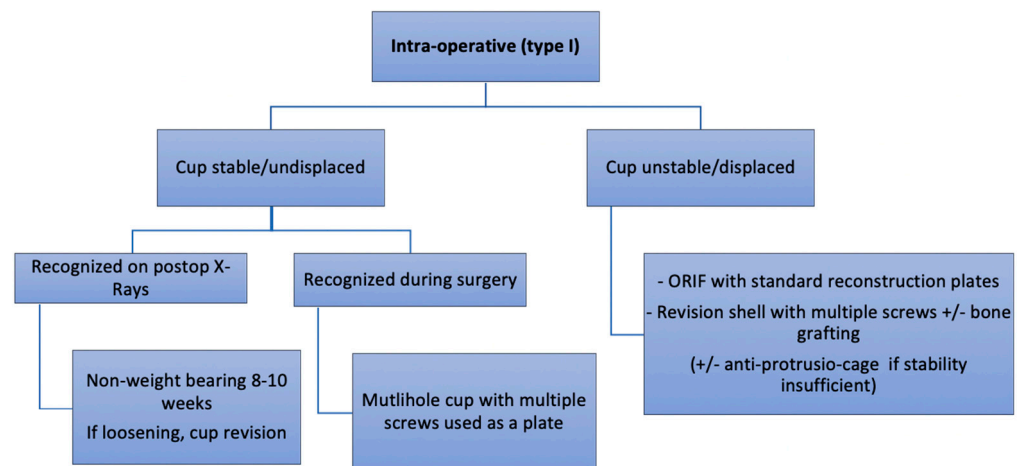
Intra-operative (type I)

Cup stable/undisplaced

Cup unstable/displaced

Recognized on postop X-Rays

Recognized during surgery

- ORIF with standard reconstruction plates
- Revision shell with multiple screws +/- bone grafting
(+/- anti-protrusio-cage if stability insufficient)

Non-weight bearing 8-10 weeks
If loosening, cup revision

Mutlihole cup with multiple screws used as a plate